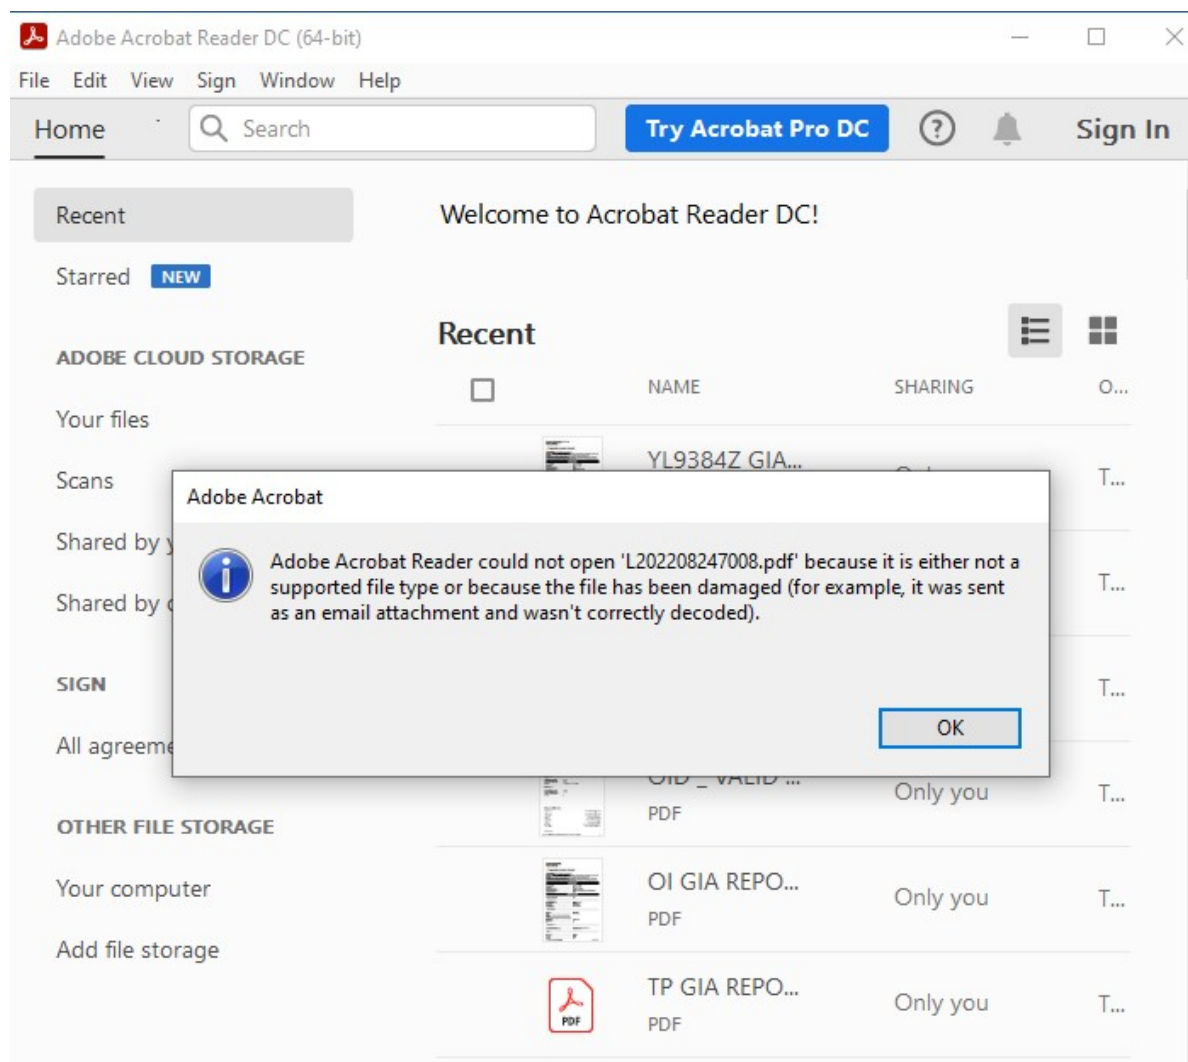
Adobe Acrobat Reader DC (64-bit)

File Edit View Sign Window Help

Home

Search

Try Acrobat Pro DC

Sign In

Recent

Starred NEW

ADOBE CLOUD STORAGE

Your files

Scans

Shared by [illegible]

Shared by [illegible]

SIGN

All agreeme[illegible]

OTHER FILE STORAGE

Your computer

Add file storage

Welcome to Acrobat Reader DC!

Recent

| | NAME | SHARING | O... |
|---|---|---|---|
| | YL9384Z GIA... | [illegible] | T... |
| | | | T... |
| | | | T... |
| | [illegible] VALID ... PDF | Only you | T... |
| | OI GIA REPO... PDF | Only you | T... |
| | TP GIA REPO... PDF | Only you | T... |

PDF

Adobe Acrobat

Adobe Acrobat Reader could not open 'L202208247008.pdf' because it is either not a supported file type or because the file has been damaged (for example, it was sent as an email attachment and wasn't correctly decoded).

OK